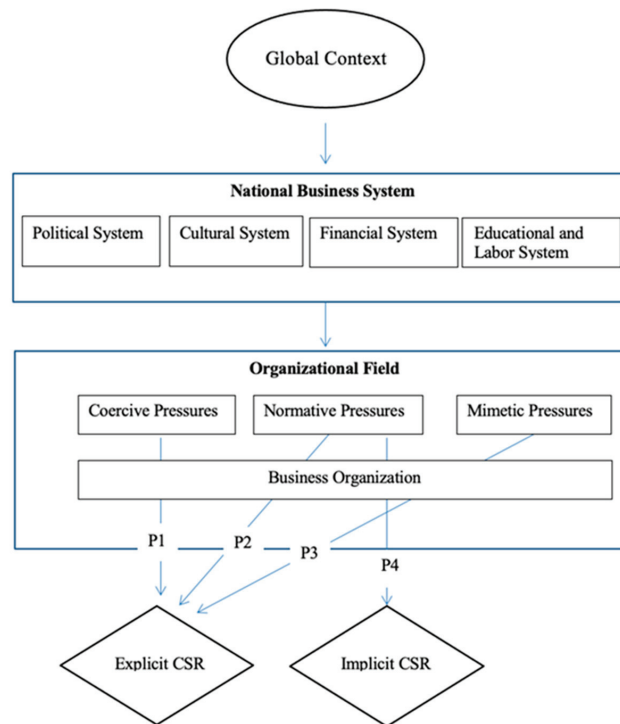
Global Context

National Business System

Political System

Cultural System

Financial System

Educational and Labor System

Organizational Field

Coercive Pressures

Normative Pressures

Mimetic Pressures

Business Organization

P1

P2

P3

P4

Explicit CSR

Implicit CSR